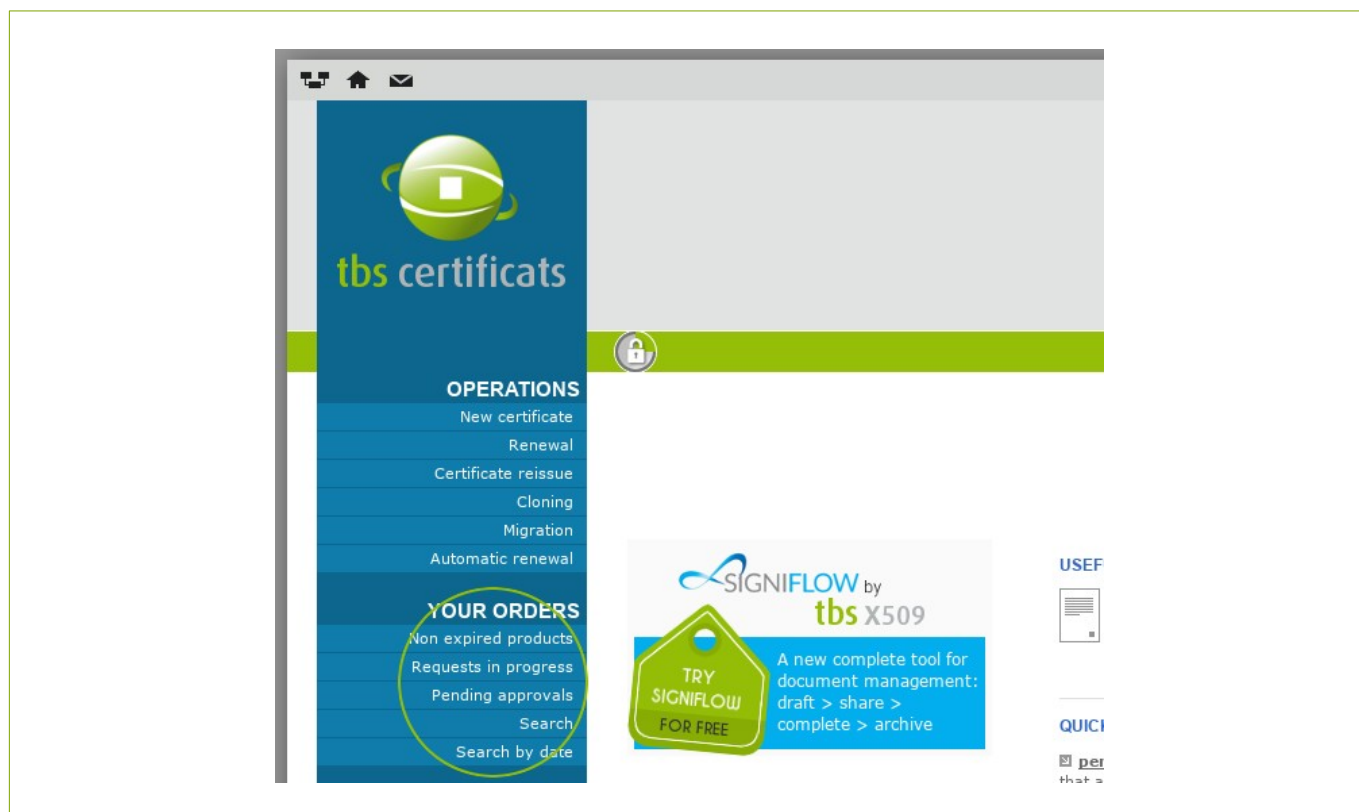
tbs certificats

OPERATIONS
New certificate
Renewal
Certificate reissue
Cloning
Migration
Automatic renewal

YOUR ORDERS
Non expired products
Requests in progress
Pending approvals
Search
Search by date

SIGNIFLOW by tbs X509

TRY SIGNIFLOW FOR FREE

A new complete tool for document management: draft > share > complete > archive

USEF

QUICI

per
that a